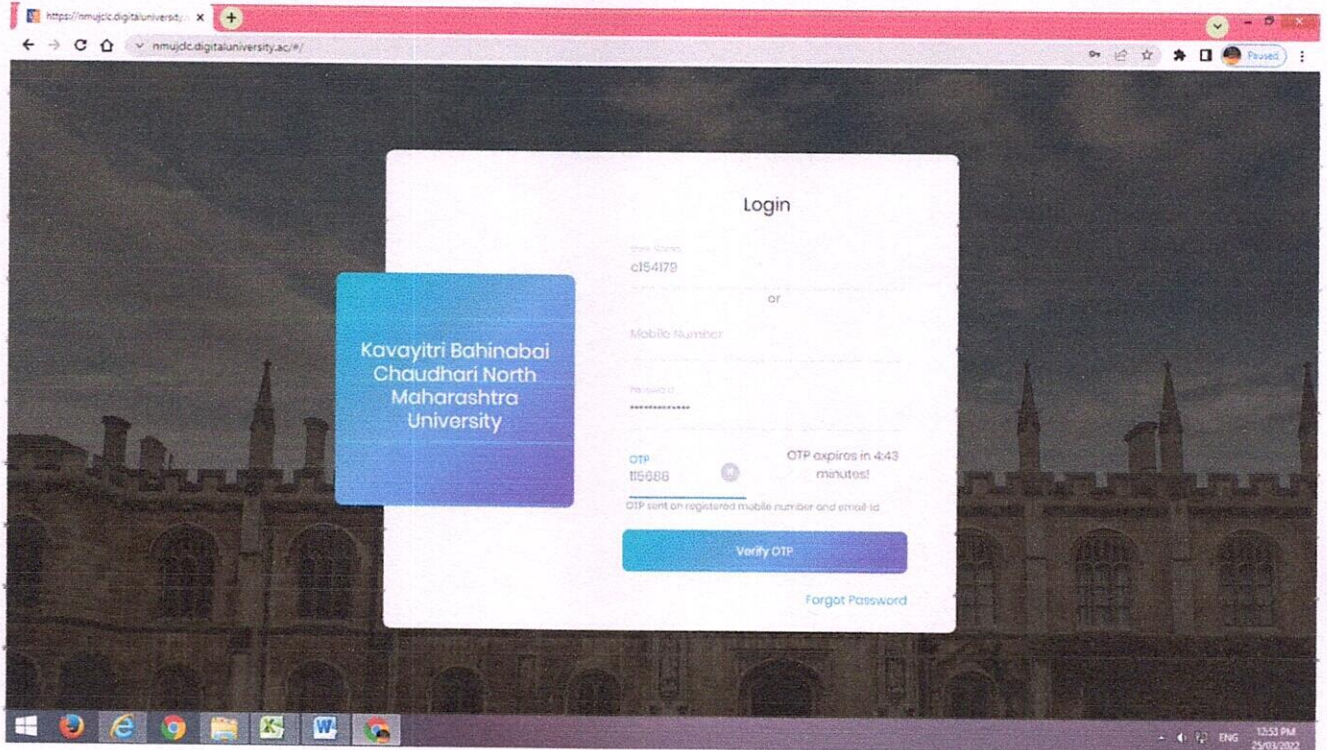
https://nmujclc.digitaluniversity.ac/ ×

nmujclc.digitaluniversity.ac/#/

Paused

Kavayitri Bahinabai Chaudhari North Maharashtra University

Login

User Name
cl54179

or

Mobile Number

Password
•••••••••••••

OTP
115686

OTP expires in 4:43 minutes!

OTP sent on registered mobile number and email id

Verify OTP

Forgot Password

ENG 12:53 PM 25/03/2022